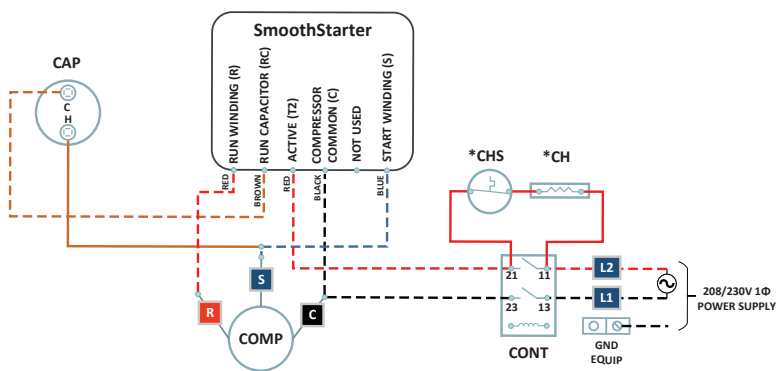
SmoothStarter

RUN WINDING (R)
RUN CAPACITOR (RC)
ACTIVE (T2)
COMPRESSOR COMMON (C)
NOT USED
START WINDING (S)

CAP
C
H

RED
BROWN
RED
BLACK
BLUE

*CHS
*CH

21
11
23
13

L2
L1

208/230V 1Φ
POWER SUPPLY

S
R
C
COMP

CONT

GND
EQUIP